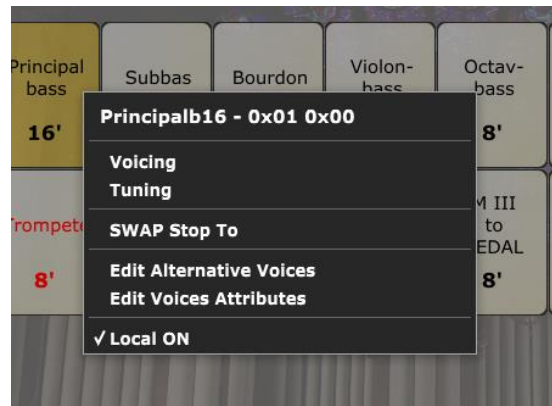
Principal bass
16'

Subbas

Bourdon

Violon-bass

Octav-bass
8'

Trompet
8'

M III to EDAL
8'

Principalb16 - 0x01 0x00

Voicing
Tuning

SWAP Stop To

Edit Alternative Voices
Edit Voices Attributes

✓ Local ON